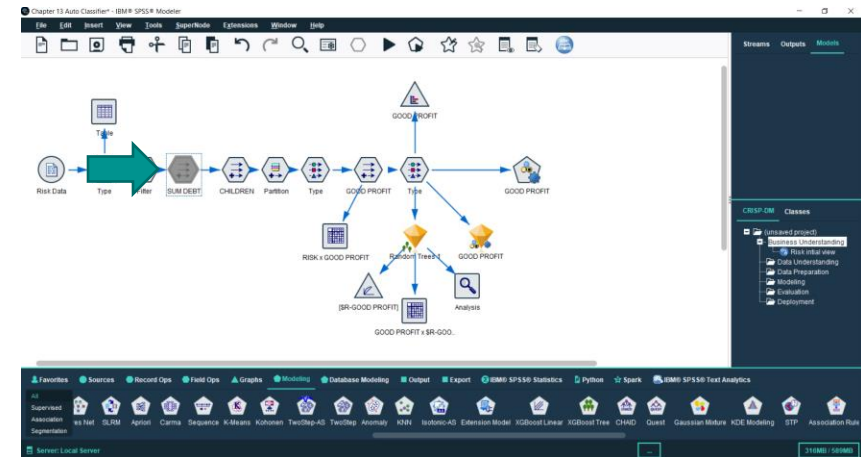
Chapter 13 Auto Classifier* - IBM® SPSS® Modeler

File Edit Insert View Tools SuperNode Extensions Window Help

Streams Outputs Models

Table

GOOD PROFIT

Risk Data Type Filter SUM DEBT CHILDREN Partition Type GOOD PROFIT Type GOOD PROFIT

RISK x GOOD PROFIT

Random Trees 1

GOOD PROFIT

[$R-GOOD PROFIT]

Analysis

GOOD PROFIT x $R-GOO...

CRISP-DM Classes

(unsaved project)
Business Understanding
Risk initial view
Data Understanding
Data Preparation
Modeling
Evaluation
Deployment

Favorites Sources Record Ops Field Ops Graphs Modeling Database Modeling Output Export IBM® SPSS® Statistics Python Spark IBM® SPSS® Text Analytics

All
Supervised
Association
Segmentation

es Net SLRM Apriori Carma Sequence K-Means Kohonen TwoStep-AS TwoStep Anomaly KNN Isotonic-AS Extension Model XGBoost Linear XGBoost Tree CHAID Quest Gaussian Mixture KDE Modeling STP Association Rule

Server: Local Server

316MB / 589MB